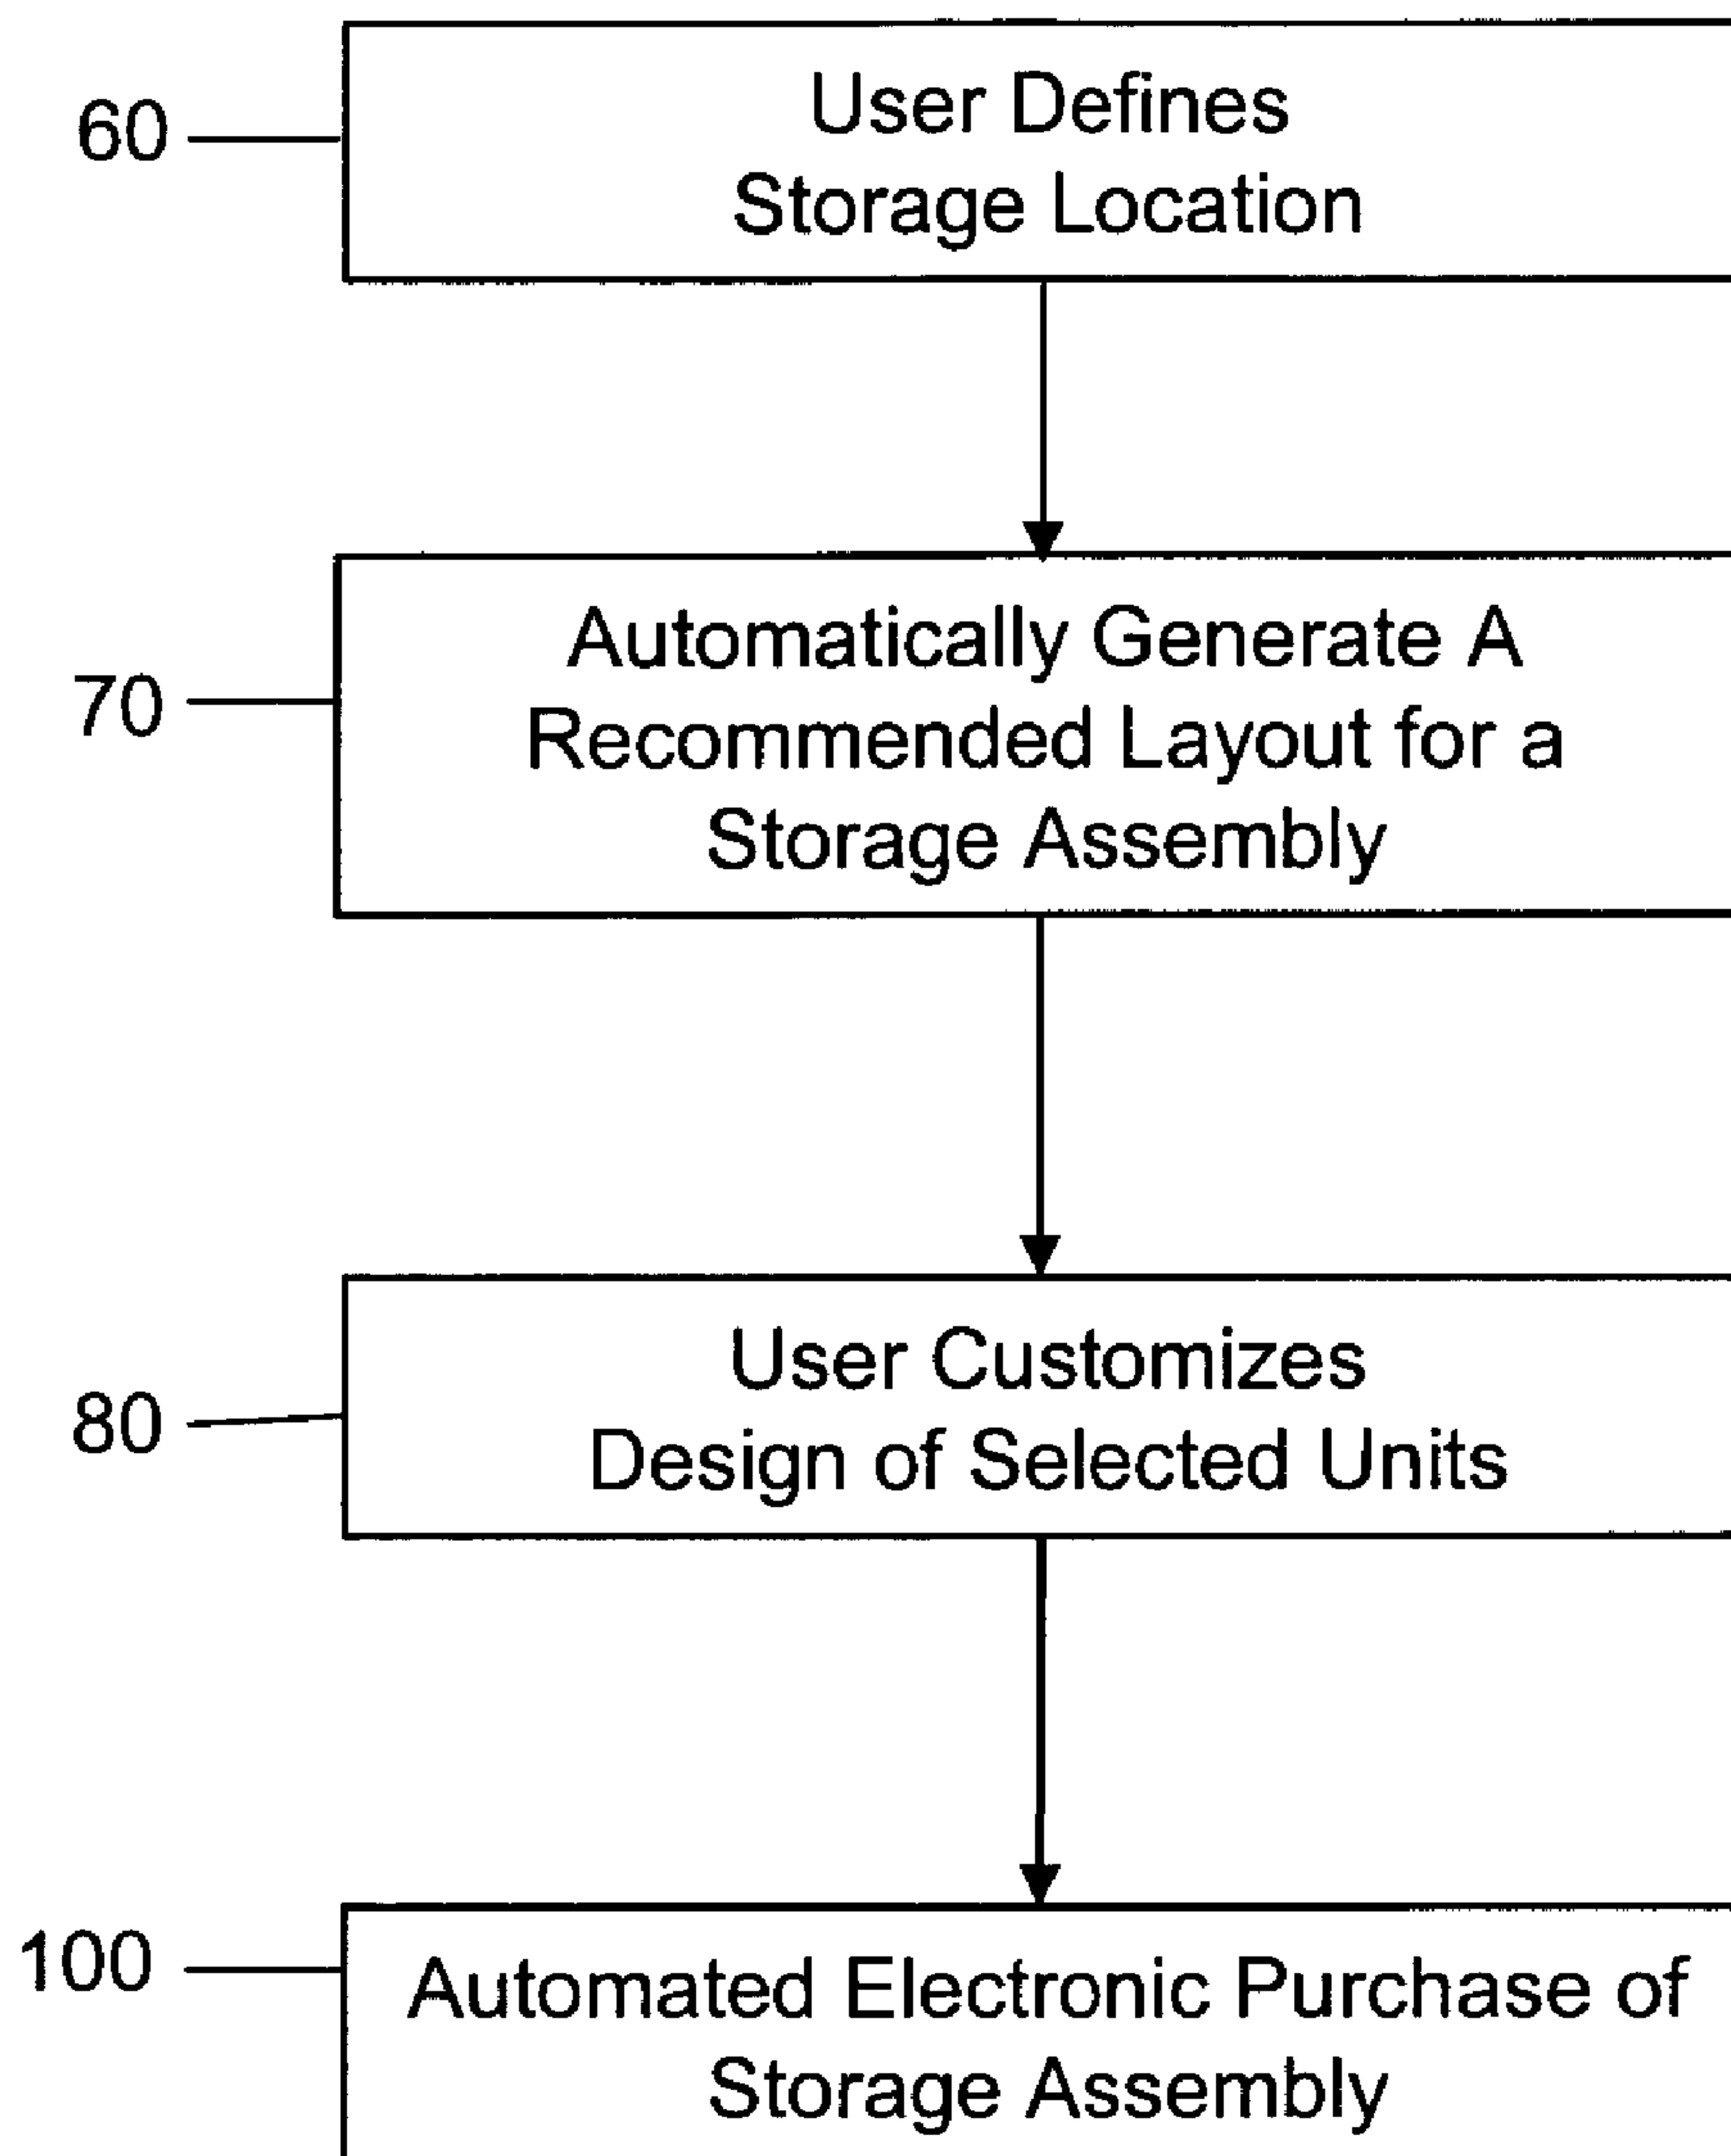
60
User Defines
Storage Location

70
Automatically Generate A
Recommended Layout for a
Storage Assembly

80
User Customizes
Design of Selected Units

100
Automated Electronic Purchase of
Storage Assembly